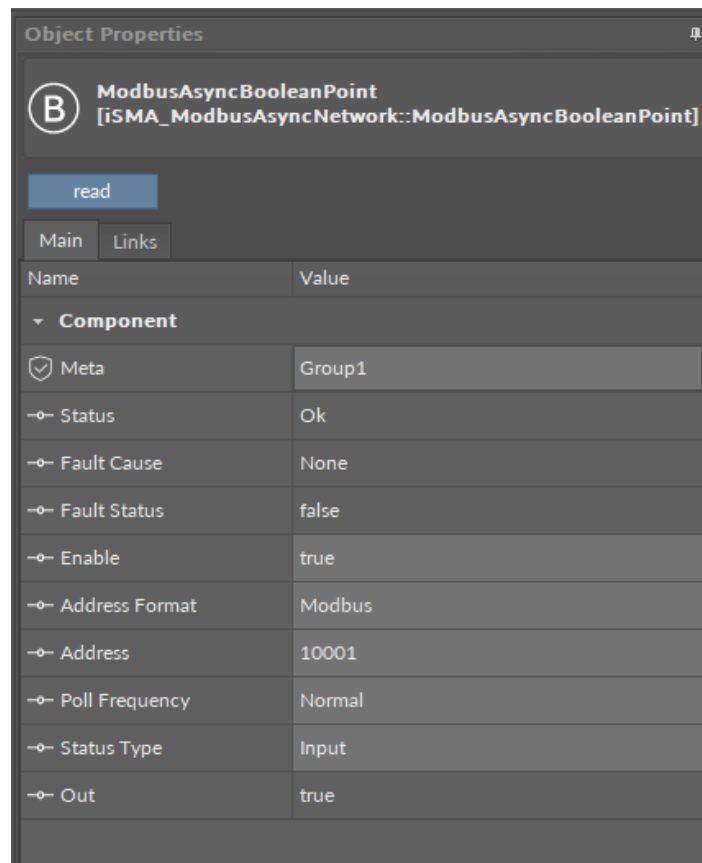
Object Properties

B ModbusAsyncBooleanPoint
[iSMA_ModbusAsyncNetwork::ModbusAsyncBooleanPoint]

read

Main | Links

| Name | Value |
|---|---|
| Component | |
| Meta | Group1 |
| Status | Ok |
| Fault Cause | None |
| Fault Status | false |
| Enable | true |
| Address Format | Modbus |
| Address | 10001 |
| Poll Frequency | Normal |
| Status Type | Input |
| Out | true |